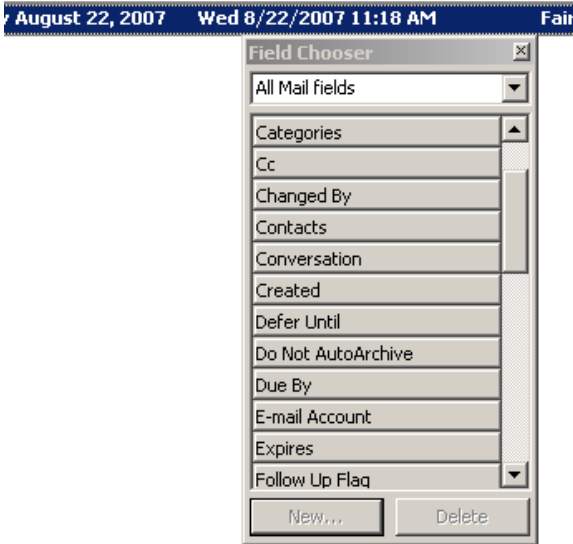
y August 22, 2007 Wed 8/22/2007 11:18 AM Fair

Field Chooser

All Mail fields

Categories
Cc
Changed By
Contacts
Conversation
Created
Defer Until
Do Not AutoArchive
Due By
E-mail Account
Expires
Follow Up Flag

New... Delete